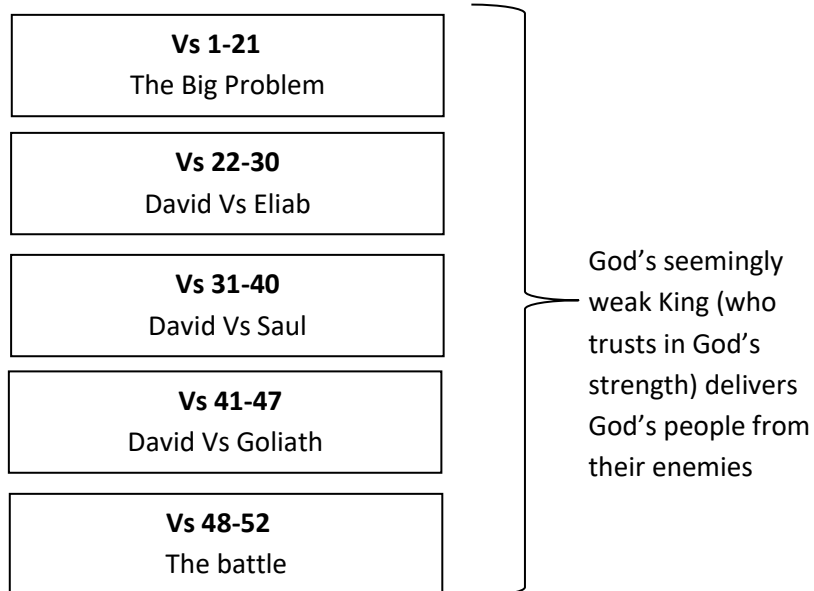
**Vs 1-21**
The Big Problem

**Vs 22-30**
David Vs Eliab

**Vs 31-40**
David Vs Saul

**Vs 41-47**
David Vs Goliath

**Vs 48-52**
The battle

God's seemingly weak King (who trusts in God's strength) delivers God's people from their enemies